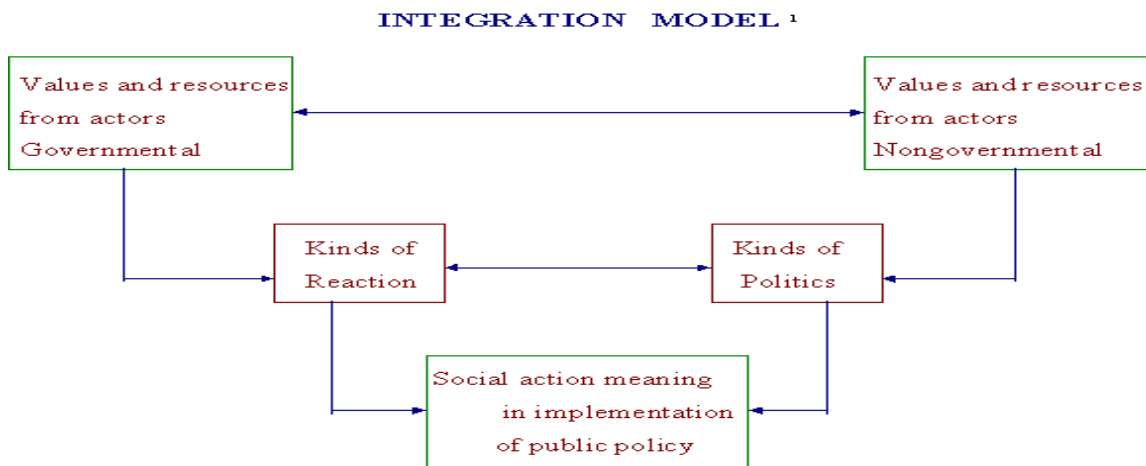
INTEGRATION MODEL $^1$

Values and resources from actors Governmental

Values and resources from actors Nongovernmental

Kinds of Reaction

Kinds of Politics

Social action meaning in implementation of public policy